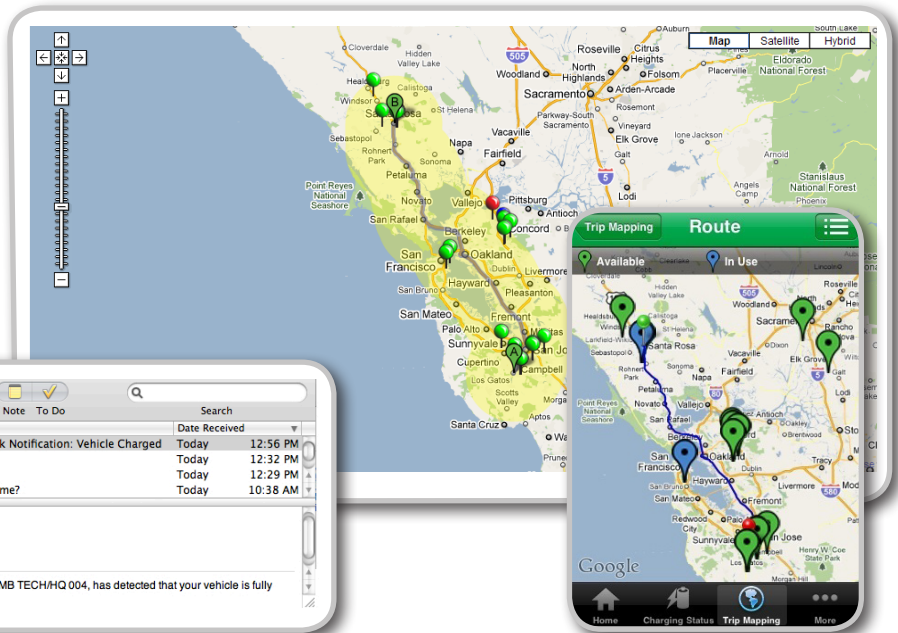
Map Satellite Hybrid

Cloverdale, Healdsburg, Windsor, Santa Rosa, Rohnert Park, Sonoma, Petaluma, Napa, Point Reyes National Seashore, Novato, Vallejo, San Rafael, Berkeley, Oakland, San Francisco, Hayward, San Bruno, San Mateo, Palo Alto, Cupertino, Los Gatos, Scotts Valley, Santa Cruz, Fremont, Milpitas, San Jose, Campbell, Pleasanton, Dublin, Livermore, Concord, Antioch, Pittsburg, Fairfield, Vacaville, Davis, Sacramento, Woodland, Roseville, Citrus Heights, North Highlands, Folsom, Arden-Arcade, Rosemont, Parkway-South Sacramento, Vineyard, Elk Grove, Galt, Lodi, Placerville, Eldorado National Forest, Angels Camp, Stanislaus National Forest, Clear Lake, Lucerne

Note To Do Search

Date Received

k Notification: Vehicle Charged Today 12:56 PM
Today 12:32 PM
Today 12:29 PM
me? Today 10:38 AM

MB TECH/HQ 004, has detected that your vehicle is fully

Trip Mapping Route

Available In Use

Google

Home Charging Status Trip Mapping More